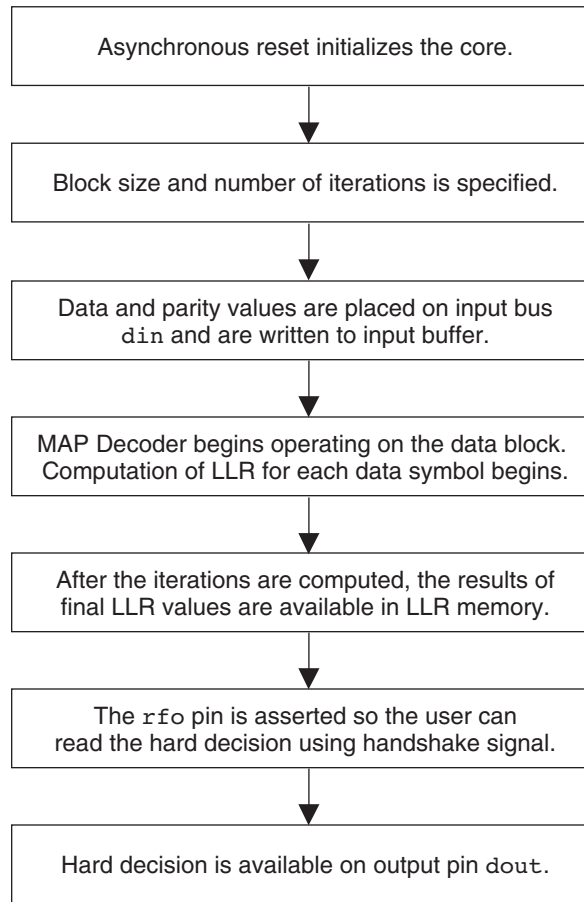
Asynchronous reset initializes the core.

Block size and number of iterations is specified.

Data and parity values are placed on input bus din and are written to input buffer.

MAP Decoder begins operating on the data block. Computation of LLR for each data symbol begins.

After the iterations are computed, the results of final LLR values are available in LLR memory.

The rfo pin is asserted so the user can read the hard decision using handshake signal.

Hard decision is available on output pin dout.